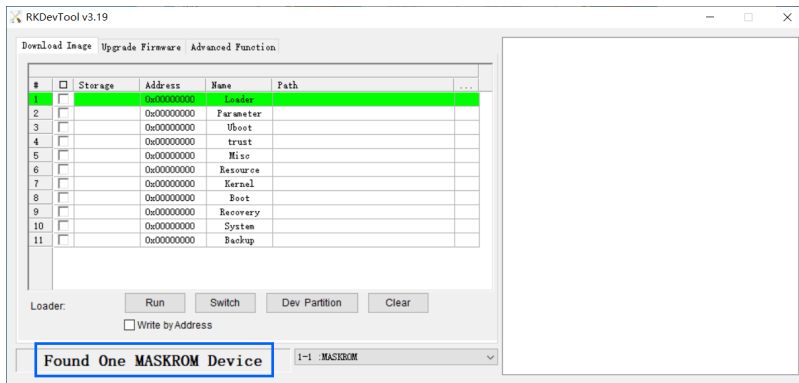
RKDevTool v3.19

Download Image | Upgrade Firmware | Advanced Function

| # | ☐ | Storage | Address | Name | Path | ... |
|---|---|---|---|---|---|---|
| 1 | ☐ | | 0x00000000 | Loader | | |
| 2 | ☐ | | 0x00000000 | Parameter | | |
| 3 | ☐ | | 0x00000000 | Uboot | | |
| 4 | ☐ | | 0x00000000 | trust | | |
| 5 | ☐ | | 0x00000000 | Misc | | |
| 6 | ☐ | | 0x00000000 | Resource | | |
| 7 | ☐ | | 0x00000000 | Kernel | | |
| 8 | ☐ | | 0x00000000 | Boot | | |
| 9 | ☐ | | 0x00000000 | Recovery | | |
| 10 | ☐ | | 0x00000000 | System | | |
| 11 | ☐ | | 0x00000000 | Backup | | |

Loader: Run Switch Dev Partition Clear

☐ Write by Address

Found One MASKROM Device

1-1 :MASKROM